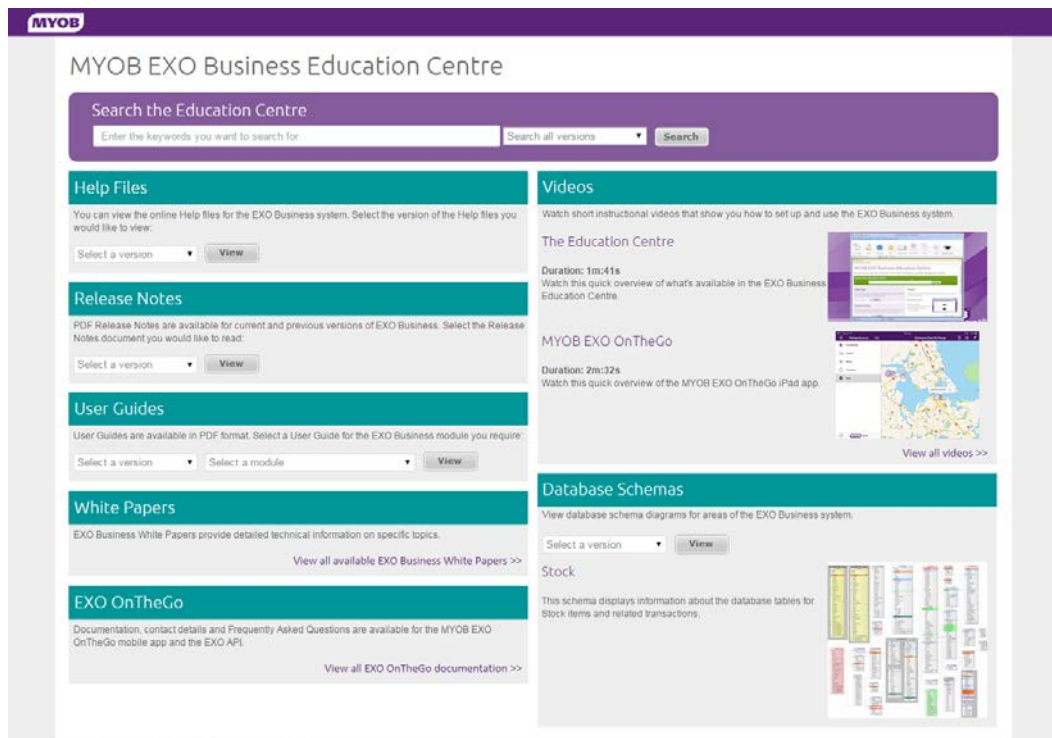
MYOB

MYOB EXO Business Education Centre

Search the Education Centre

Enter the keywords you want to search for

Search all versions

Search

Help Files

You can view the online Help files for the EXO Business system. Select the version of the Help files you would like to view:

Select a version

View

Release Notes

PDF Release Notes are available for current and previous versions of EXO Business. Select the Release Notes document you would like to read:

Select a version

View

User Guides

User Guides are available in PDF format. Select a User Guide for the EXO Business module you require:

Select a version

Select a module

View

White Papers

EXO Business White Papers provide detailed technical information on specific topics.

View all available EXO Business White Papers >>

EXO OnTheGo

Documentation, contact details and Frequently Asked Questions are available for the MYOB EXO OnTheGo mobile app and the EXO API.

View all EXO OnTheGo documentation >>

Videos

Watch short instructional videos that show you how to set up and use the EXO Business system.

The Education Centre

Duration: 1m:41s
Watch this quick overview of what's available in the EXO Business Education Centre.

MYOB EXO OnTheGo

Duration: 2m:32s
Watch this quick overview of the MYOB EXO OnTheGo iPad app.

View all videos >>

Database Schemas

View database schema diagrams for areas of the EXO Business system.

Select a version

View

Stock

This schema displays information about the database tables for Stock items and related transactions.